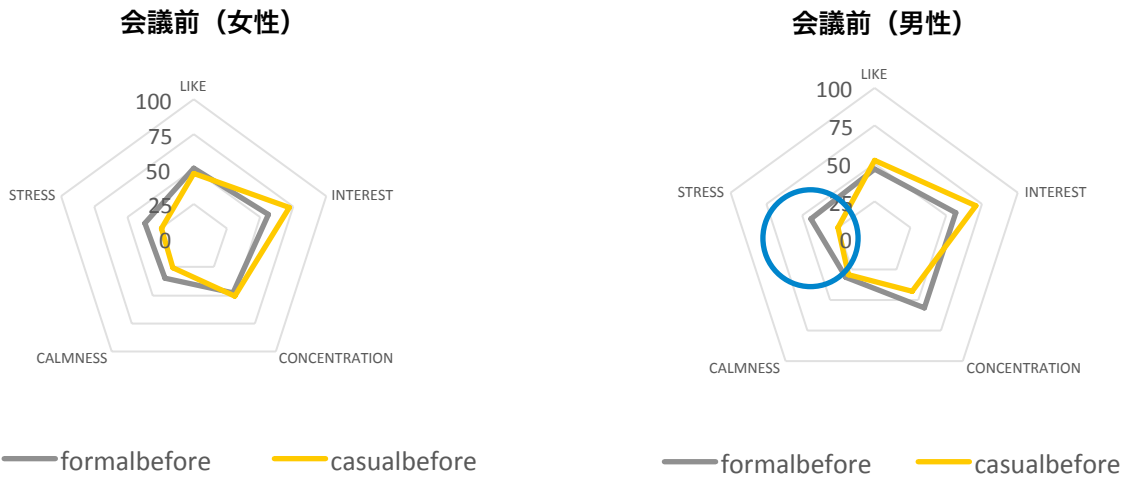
会議前（女性）

LIKE
100
75
50
25
0
INTEREST
CONCENTRATION
CALMNESS
STRESS

formalbefore casualbefore

会議前（男性）

LIKE
100
75
50
25
0
INTEREST
CONCENTRATION
CALMNESS
STRESS

formalbefore casualbefore